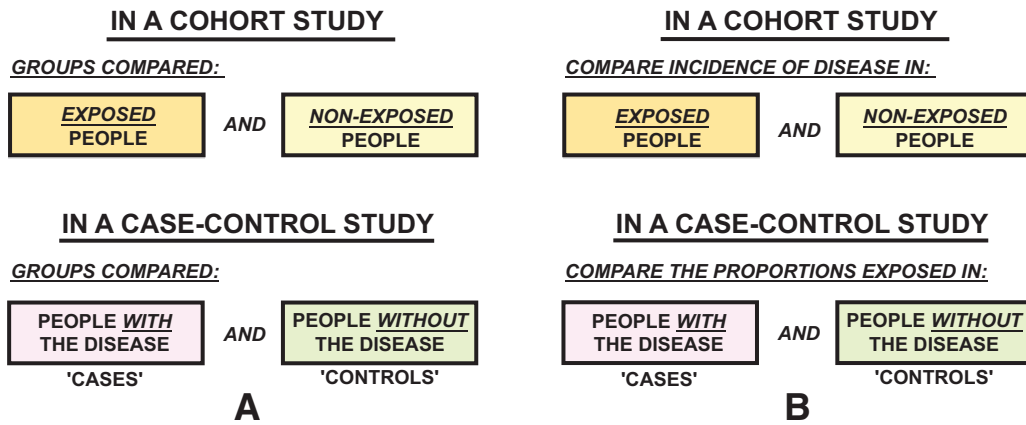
IN A COHORT STUDY

GROUPS COMPARED:

EXPOSED PEOPLE

AND

NON-EXPOSED PEOPLE

IN A CASE-CONTROL STUDY

GROUPS COMPARED:

PEOPLE WITH THE DISEASE

'CASES'

AND

PEOPLE WITHOUT THE DISEASE

'CONTROLS'

A

IN A COHORT STUDY

COMPARE INCIDENCE OF DISEASE IN:

EXPOSED PEOPLE

AND

NON-EXPOSED PEOPLE

IN A CASE-CONTROL STUDY

COMPARE THE PROPORTIONS EXPOSED IN:

PEOPLE WITH THE DISEASE

'CASES'

AND

PEOPLE WITHOUT THE DISEASE

'CONTROLS'

B